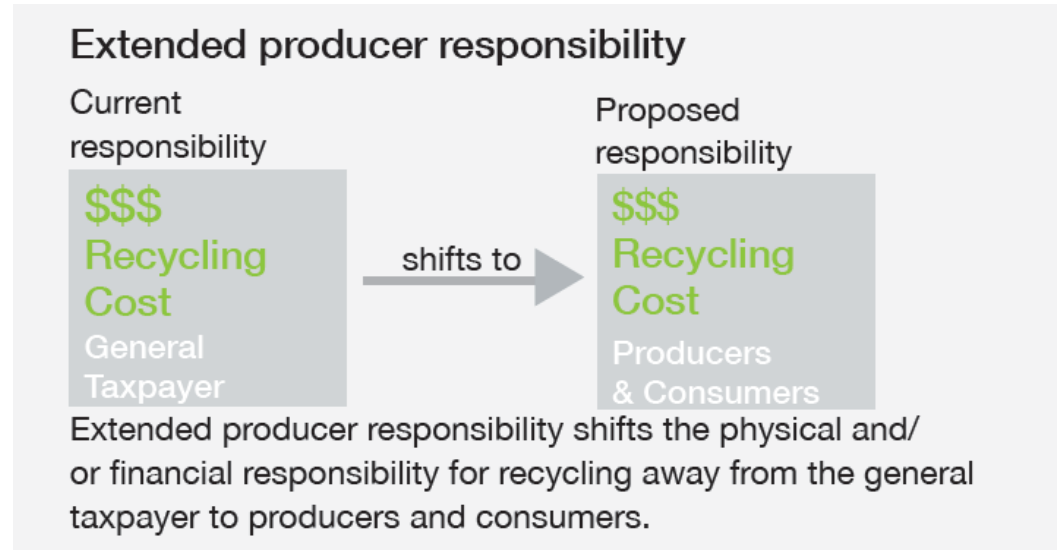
Extended producer responsibility

Current responsibility

\$\$\$
Recycling Cost
General Taxpayer

shifts to

Proposed responsibility

\$\$\$
Recycling Cost
Producers & Consumers

Extended producer responsibility shifts the physical and/ or financial responsibility for recycling away from the general taxpayer to producers and consumers.